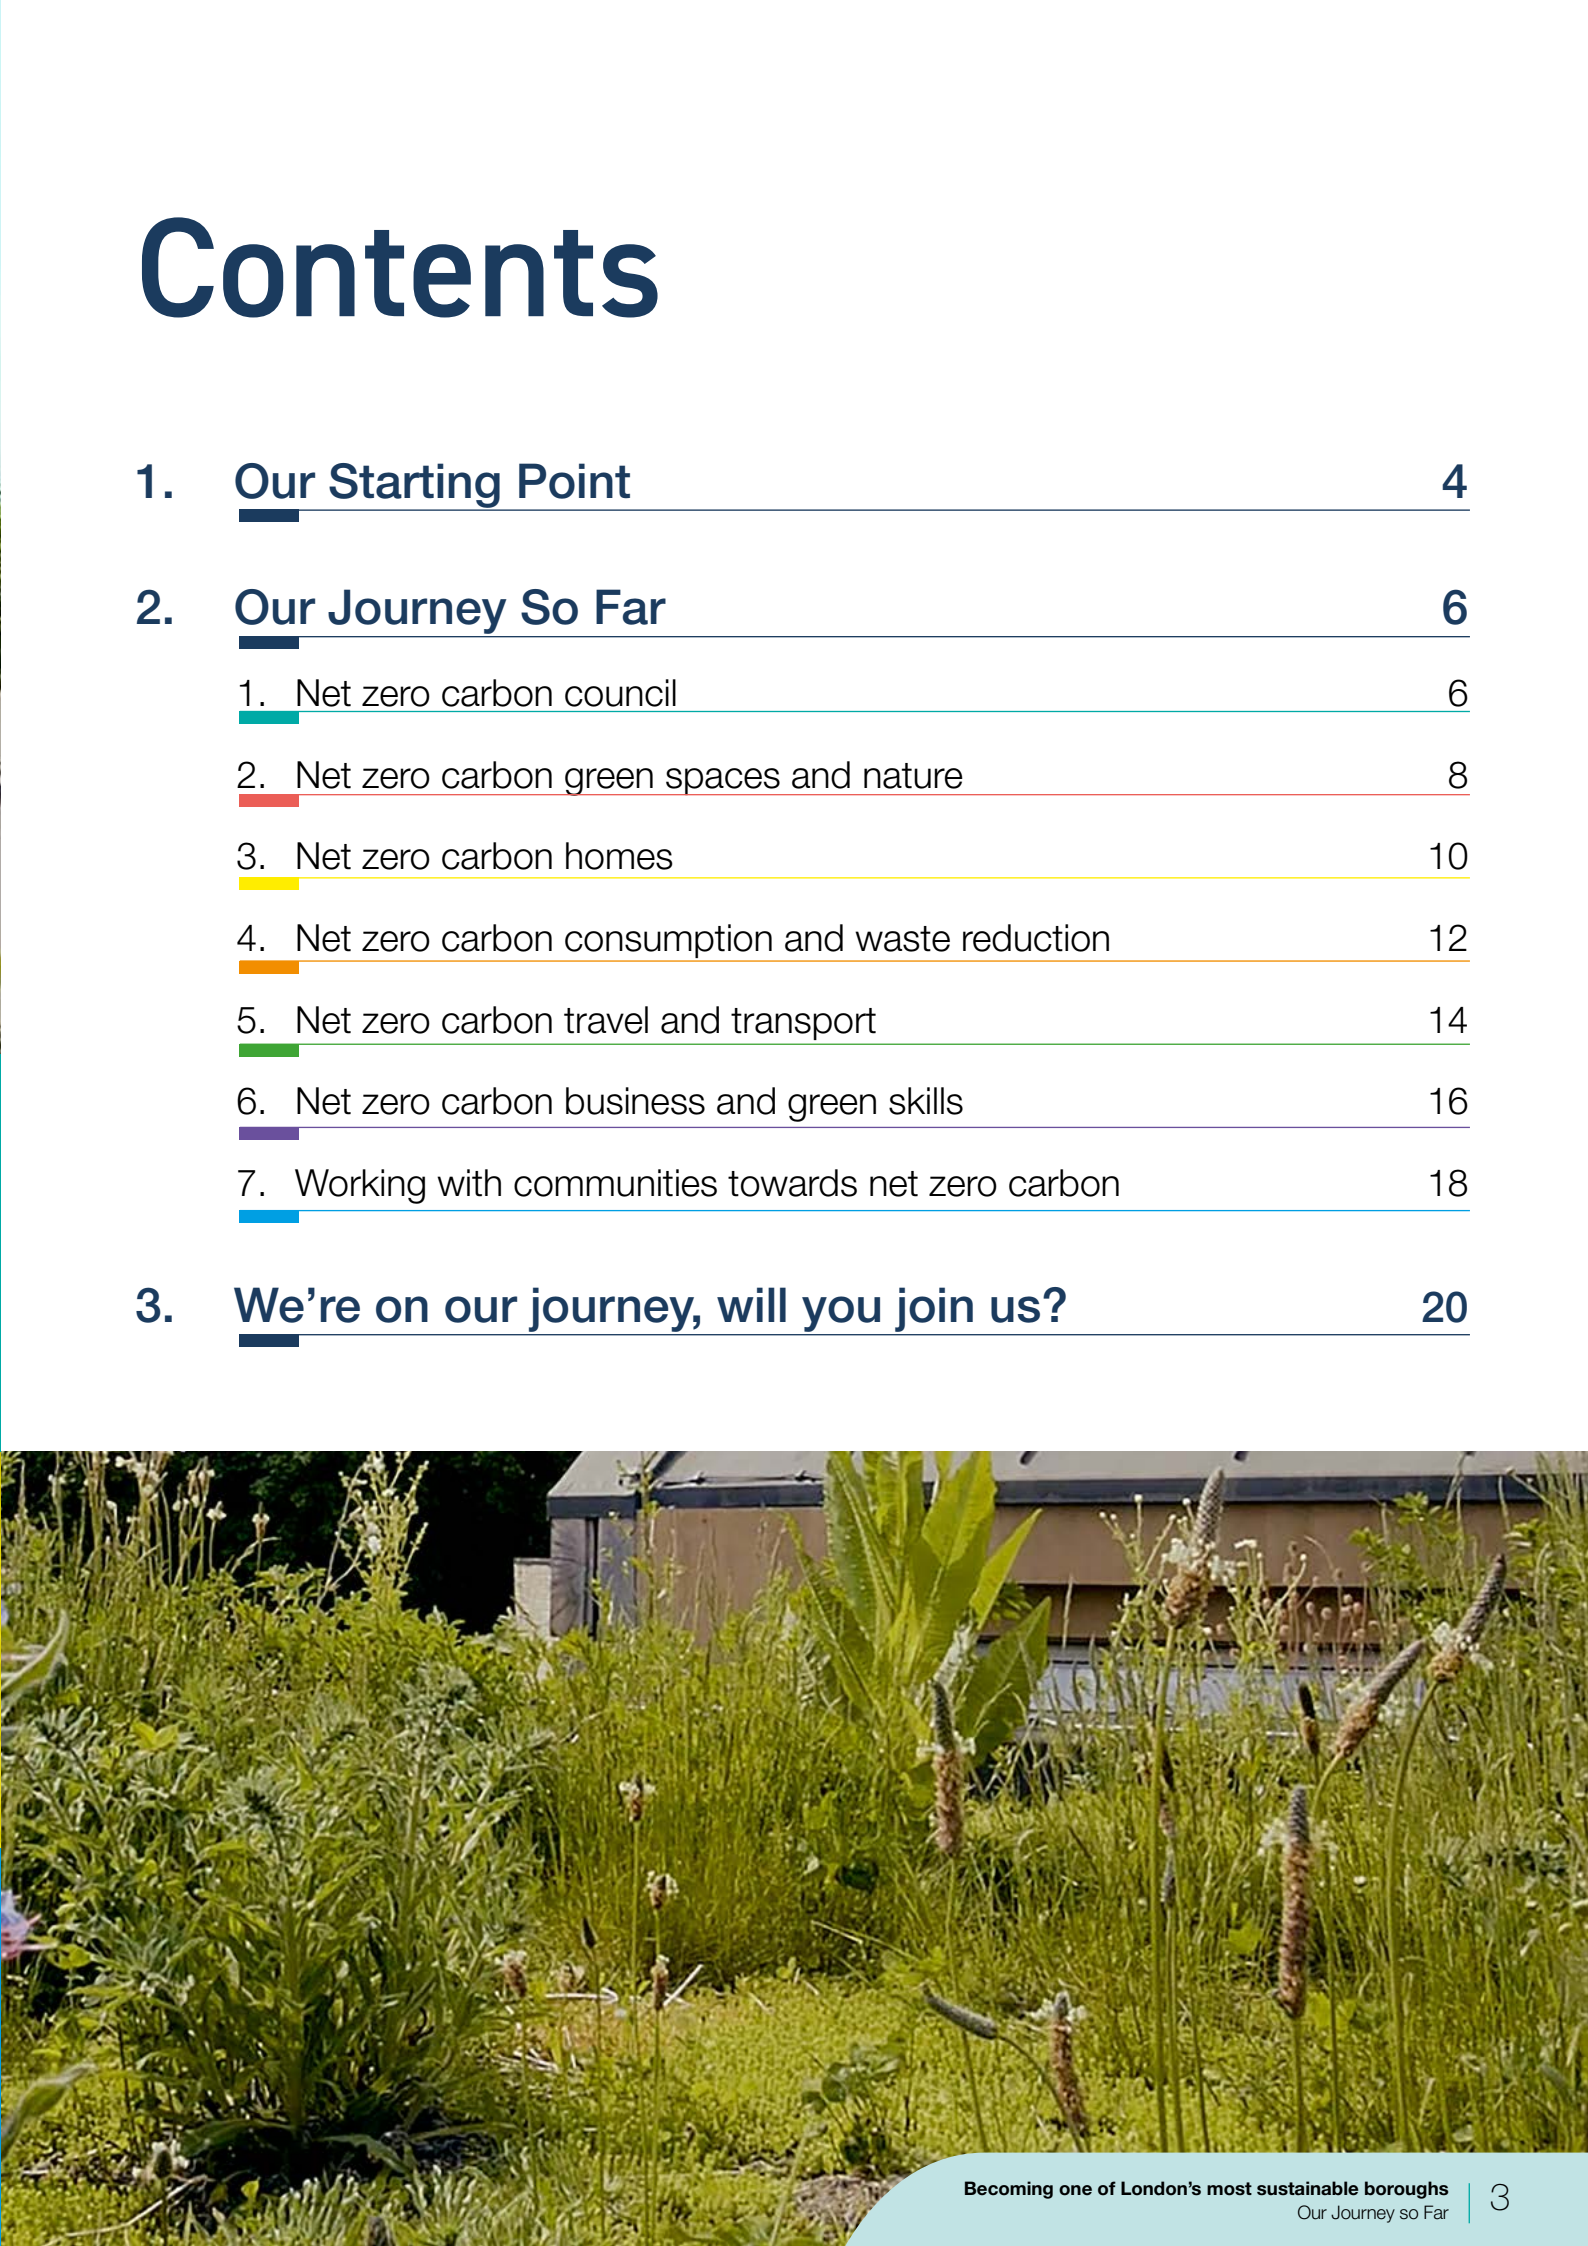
Contents

1. Our Starting Point 4

2. Our Journey So Far 6

1. Net zero carbon council 6

2. Net zero carbon green spaces and nature 8

3. Net zero carbon homes 10

4. Net zero carbon consumption and waste reduction 12

5. Net zero carbon travel and transport 14

6. Net zero carbon business and green skills 16

7. Working with communities towards net zero carbon 18

3. We’re on our journey, will you join us? 20

Becoming one of London’s most sustainable boroughs
Our Journey so Far
3